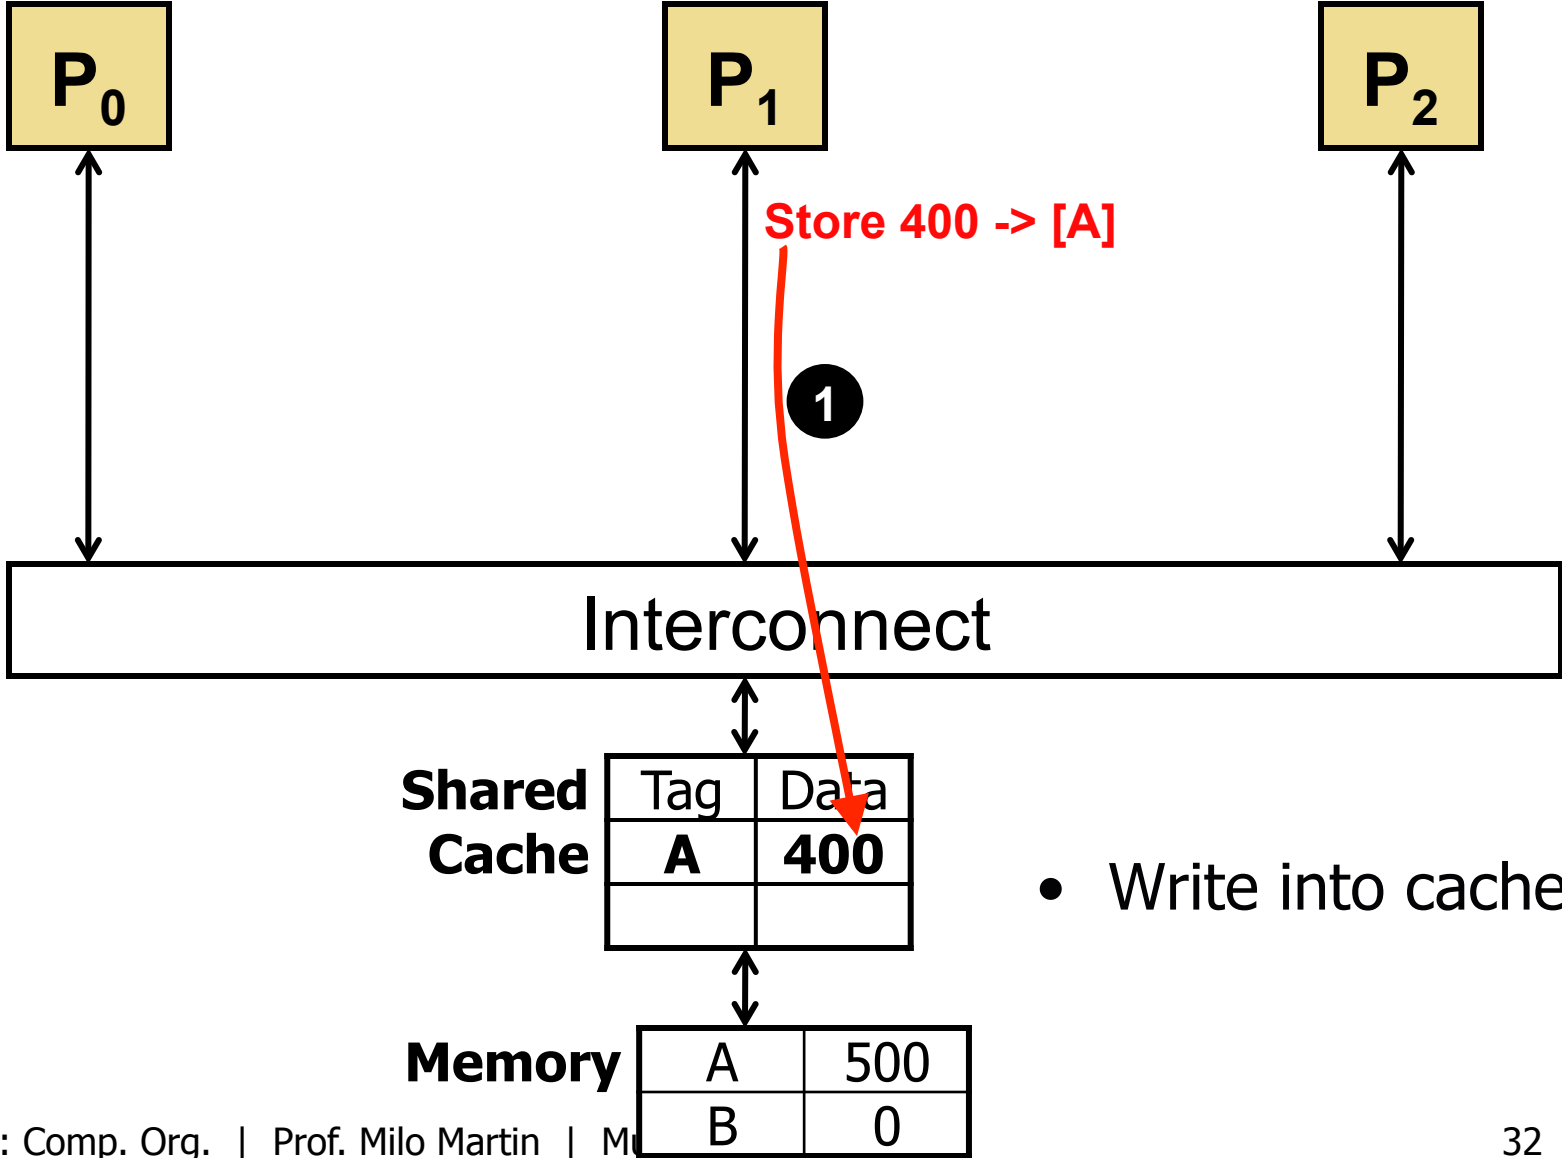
$P_0$

$P_1$

$P_2$

Store 400 -> [A]

1

Interconnect

Shared Cache

| Tag | Data |
|---|---|
| A | 400 |
| | |

• Write into cache

Memory

| A | 500 |
|---|---|
| B | 0 |

: Comp. Org. | Prof. Milo Martin | Mu

32